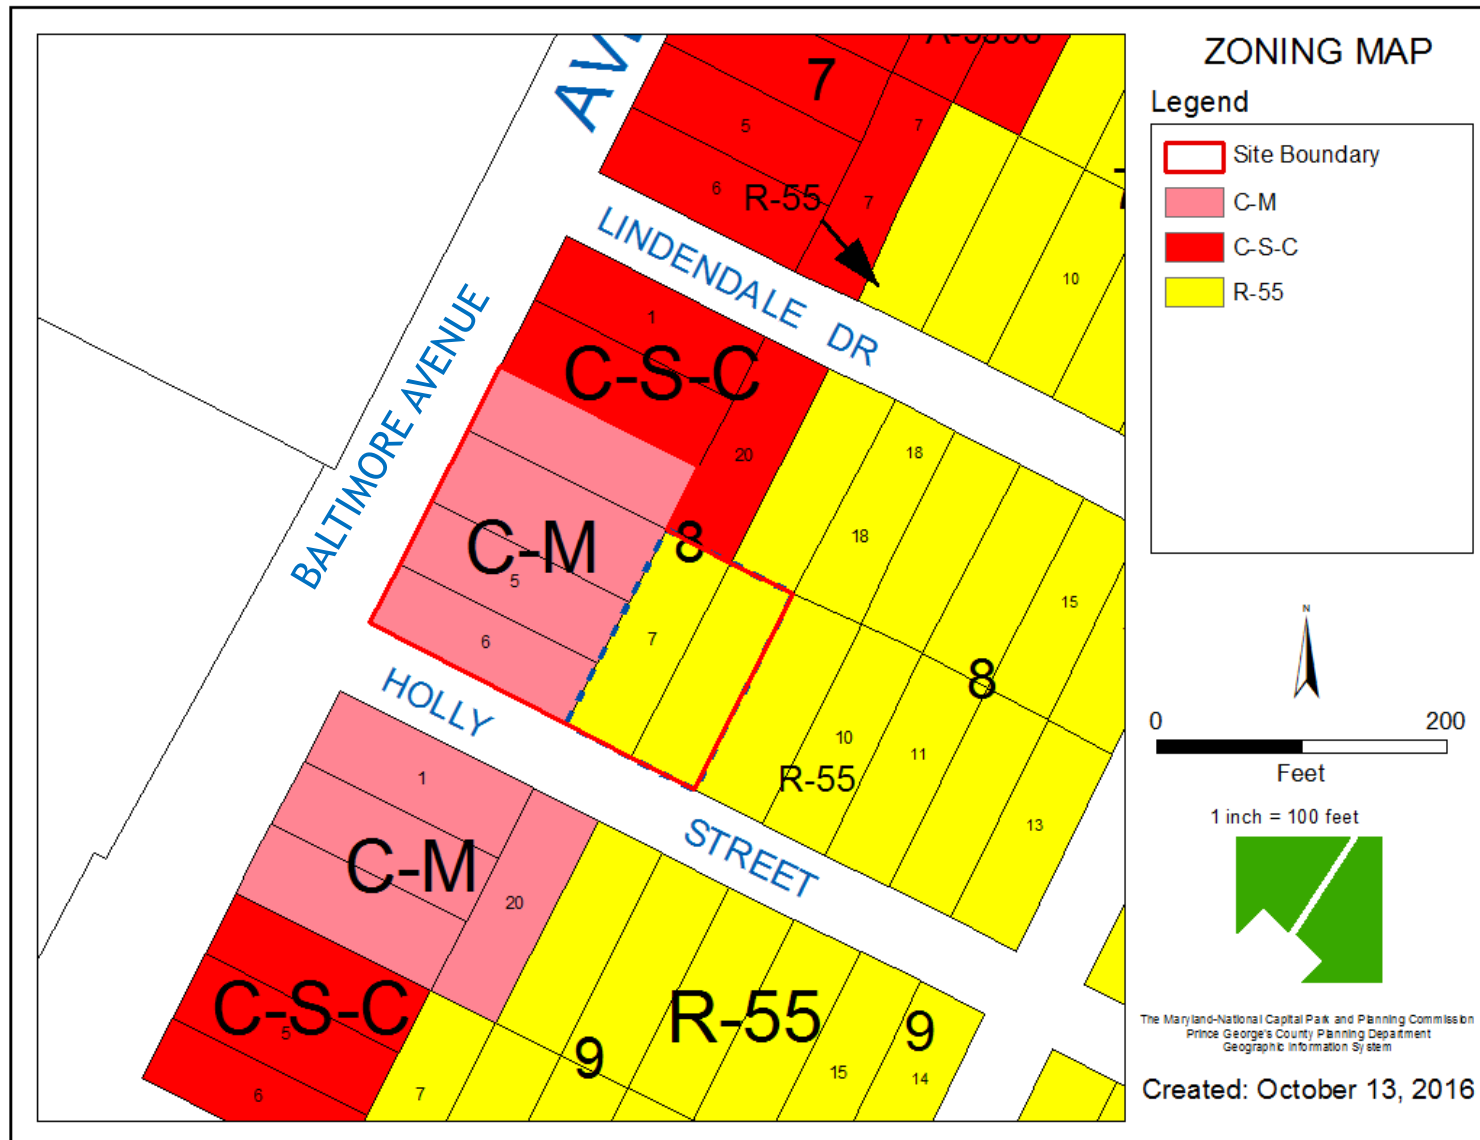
ZONING MAP

Legend

Site Boundary
C-M
C-S-C
R-55

AV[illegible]

7

R-55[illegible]

5
6
R-55
7
7

LINDENDALE DR

BALTIMORE AVENUE

1
C-S-C
20
C-M
5
8
6
7
18
18
15
10
8
10
11
R-55
13

HOLLY STREET

1
C-M
20
C-S-C
5
6
7
9
R-55
9
15
14

N

0 200
Feet

1 inch = 100 feet

The Maryland-National Capital Park and Planning Commission
Prince George's County Planning Department
Geographic Information System

Created: October 13, 2016